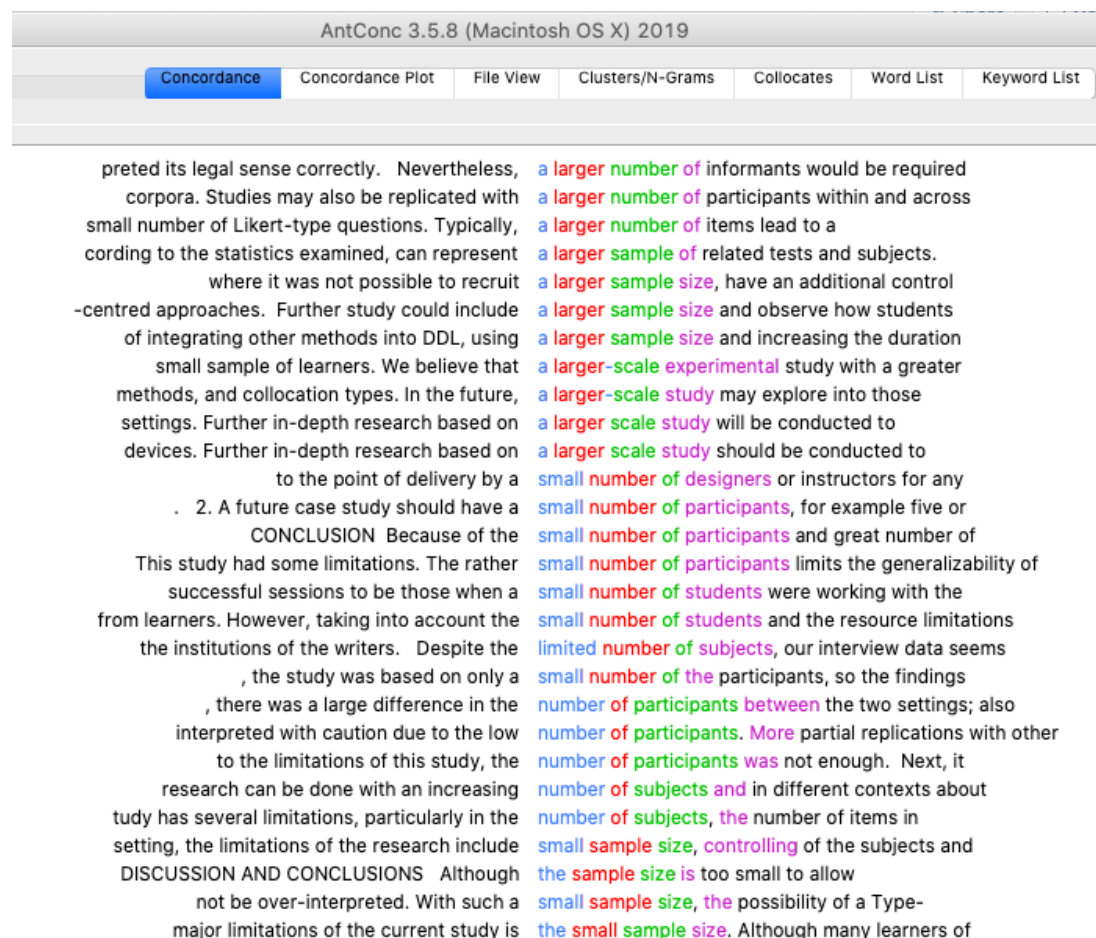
AntConc 3.5.8 (Macintosh OS X) 2019

Concordance | Concordance Plot | File View | Clusters/N-Grams | Collocates | Word List | Keyword List

| | |
|---|---|
| preted its legal sense correctly. Nevertheless, | a larger number of informants would be required |
| corpora. Studies may also be replicated with | a larger number of participants within and across |
| small number of Likert-type questions. Typically, | a larger number of items lead to a |
| cording to the statistics examined, can represent | a larger sample of related tests and subjects. |
| where it was not possible to recruit | a larger sample size, have an additional control |
| -centred approaches. Further study could include | a larger sample size and observe how students |
| of integrating other methods into DDL, using | a larger sample size and increasing the duration |
| small sample of learners. We believe that | a larger-scale experimental study with a greater |
| methods, and collocation types. In the future, | a larger-scale study may explore into those |
| settings. Further in-depth research based on | a larger scale study will be conducted to |
| devices. Further in-depth research based on | a larger scale study should be conducted to |
| to the point of delivery by a | small number of designers or instructors for any |
| . 2. A future case study should have a | small number of participants, for example five or |
| CONCLUSION Because of the | small number of participants and great number of |
| This study had some limitations. The rather | small number of participants limits the generalizability of |
| successful sessions to be those when a | small number of students were working with the |
| from learners. However, taking into account the | small number of students and the resource limitations |
| the institutions of the writers. Despite the | limited number of subjects, our interview data seems |
| , the study was based on only a | small number of the participants, so the findings |
| , there was a large difference in the | number of participants between the two settings; also |
| interpreted with caution due to the low | number of participants. More partial replications with other |
| to the limitations of this study, the | number of participants was not enough. Next, it |
| research can be done with an increasing | number of subjects and in different contexts about |
| tudy has several limitations, particularly in the | number of subjects, the number of items in |
| setting, the limitations of the research include | small sample size, controlling of the subjects and |
| DISCUSSION AND CONCLUSIONS Although | the sample size is too small to allow |
| not be over-interpreted. With such a | small sample size, the possibility of a Type- |
| major limitations of the current study is | the small sample size. Although many learners of |